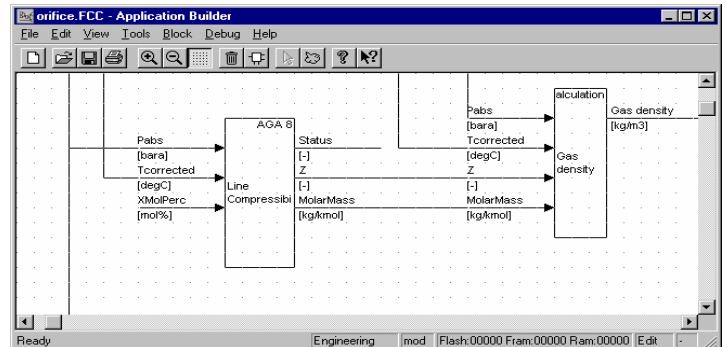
orifice.FCC - Application Builder

File Edit View Tools Block Debug Help

AGA 8

Pabs
[bara]
Tcorrected
[degC]
XMolPerc
[mol%]

Line Compressibi

Status
[-]
Z
[-]
MolarMass
[kg/kmol]

alculation

Pabs
[bara]
Tcorrected
[degC]
Z
[-]
MolarMass
[kg/kmol]

Gas density

Gas density
[kg/m3]

Ready | Engineering | mod | Flash:00000 Fram:00000 Ram:00000 | Edit | -